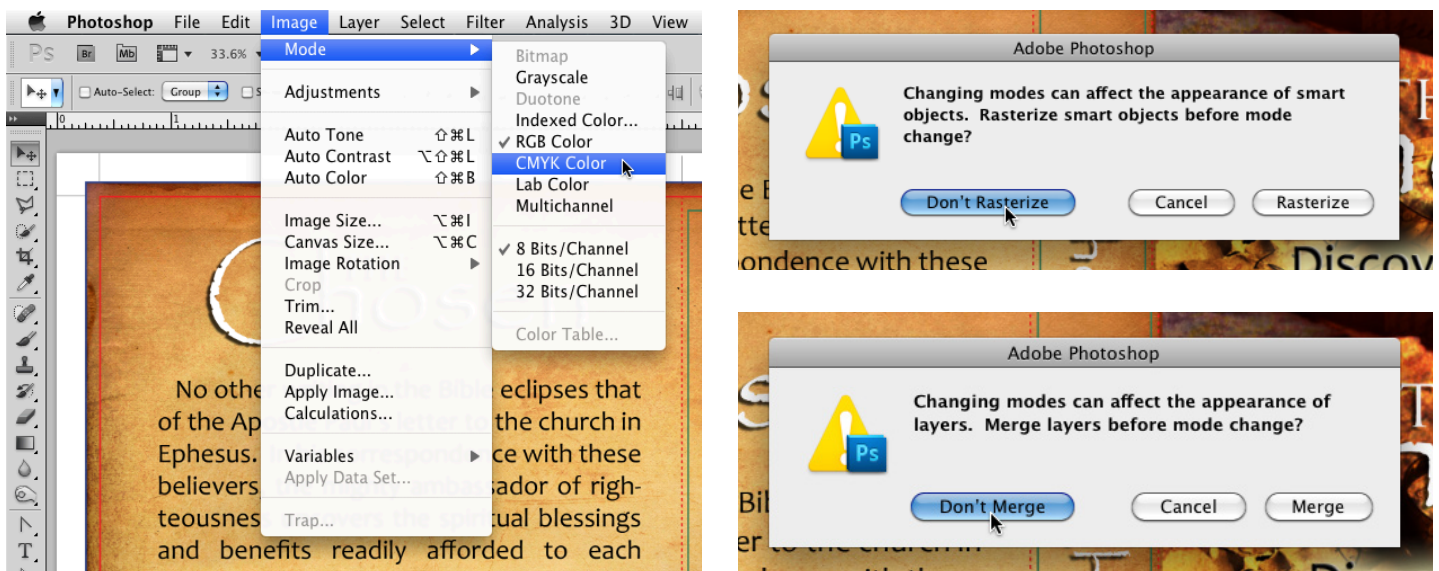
Photoshop File Edit Image Layer Select Filter Analysis 3D View

Ps Br Mb 33.6%

Auto-Select: Group

Mode

Adjustments

Auto Tone ⇧⌘L
Auto Contrast ⌥⇧⌘L
Auto Color ⇧⌘B

Image Size... ⌥⌘I
Canvas Size... ⌥⌘C
Image Rotation
Crop
Trim...
Reveal All

Duplicate...
Apply Image...
Calculations...

Variables
Apply Data Set...

Trap...

Bitmap
Grayscale
Duotone
Indexed Color...
✓ RGB Color
CMYK Color
Lab Color
Multichannel

✓ 8 Bits/Channel
16 Bits/Channel
32 Bits/Channel

Color Table...

No other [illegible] the Bible eclipses that of the Apost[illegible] letter to the church in Ephesus. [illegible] correspond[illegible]ce with these believers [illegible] ambassador of righteousnes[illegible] the spiritual blessings and benefits readily afforded to each

Adobe Photoshop

Changing modes can affect the appearance of smart objects. Rasterize smart objects before mode change?

Don't Rasterize Cancel Rasterize

e B
tte
ondence with these
Discov

Adobe Photoshop

Changing modes can affect the appearance of layers. Merge layers before mode change?

Don't Merge Cancel Merge

Bibl
er to the church in